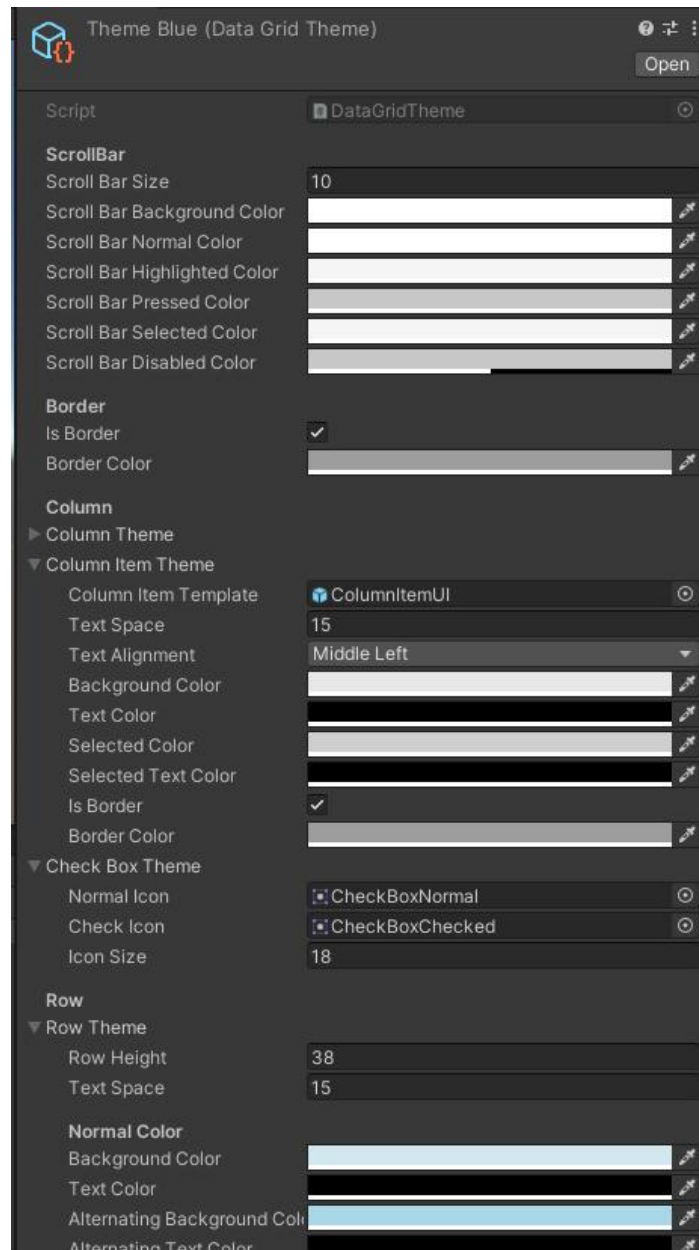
Theme Blue (Data Grid Theme)

Open

Script DataGridTheme

ScrollBar
Scroll Bar Size 10
Scroll Bar Background Color
Scroll Bar Normal Color
Scroll Bar Highlighted Color
Scroll Bar Pressed Color
Scroll Bar Selected Color
Scroll Bar Disabled Color

Border
Is Border
Border Color

Column
Column Theme
Column Item Theme
Column Item Template ColumnItemUI
Text Space 15
Text Alignment Middle Left
Background Color
Text Color
Selected Color
Selected Text Color
Is Border
Border Color
Check Box Theme
Normal Icon CheckBoxNormal
Check Icon CheckBoxChecked
Icon Size 18

Row
Row Theme
Row Height 38
Text Space 15

Normal Color
Background Color
Text Color
Alternating Background Col
Alternating Text Color